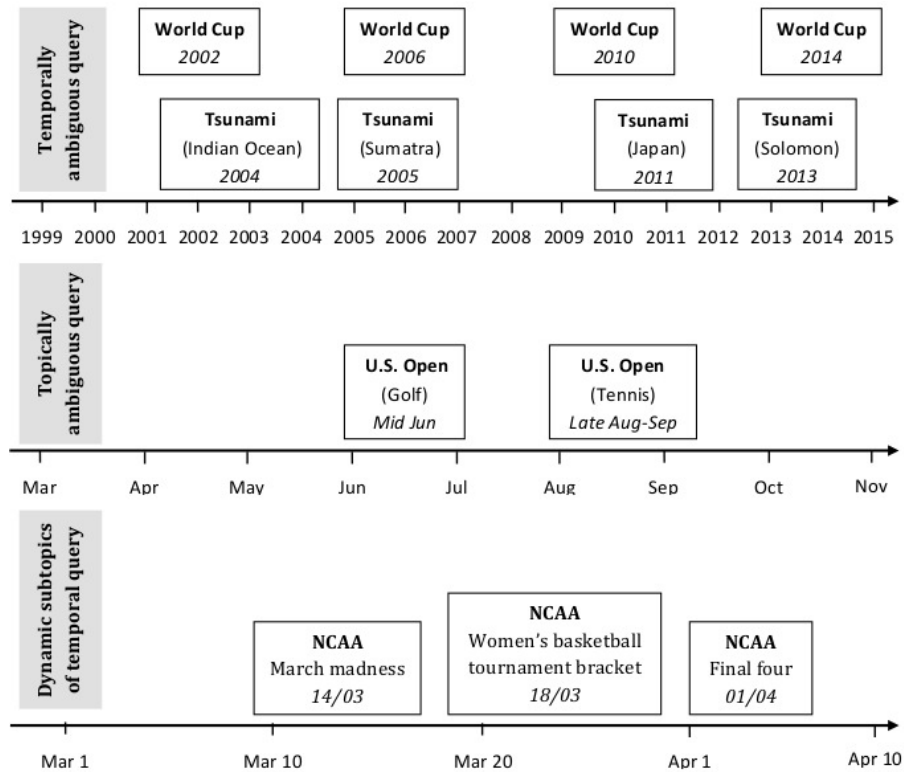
Temporally ambiguous query

World Cup
2002

World Cup
2006

World Cup
2010

World Cup
2014

Tsunami
(Indian Ocean)
2004

Tsunami
(Sumatra)
2005

Tsunami
(Japan)
2011

Tsunami
(Solomon)
2013

1999 2000 2001 2002 2003 2004 2005 2006 2007 2008 2009 2010 2011 2012 2013 2014 2015

Topically ambiguous query

U.S. Open
(Golf)
Mid Jun

U.S. Open
(Tennis)
Late Aug-Sep

Mar Apr May Jun Jul Aug Sep Oct Nov

Dynamic subtopics of temporal query

NCAA
March madness
14/03

NCAA
Women's basketball tournament bracket
18/03

NCAA
Final four
01/04

Mar 1 Mar 10 Mar 20 Apr 1 Apr 10